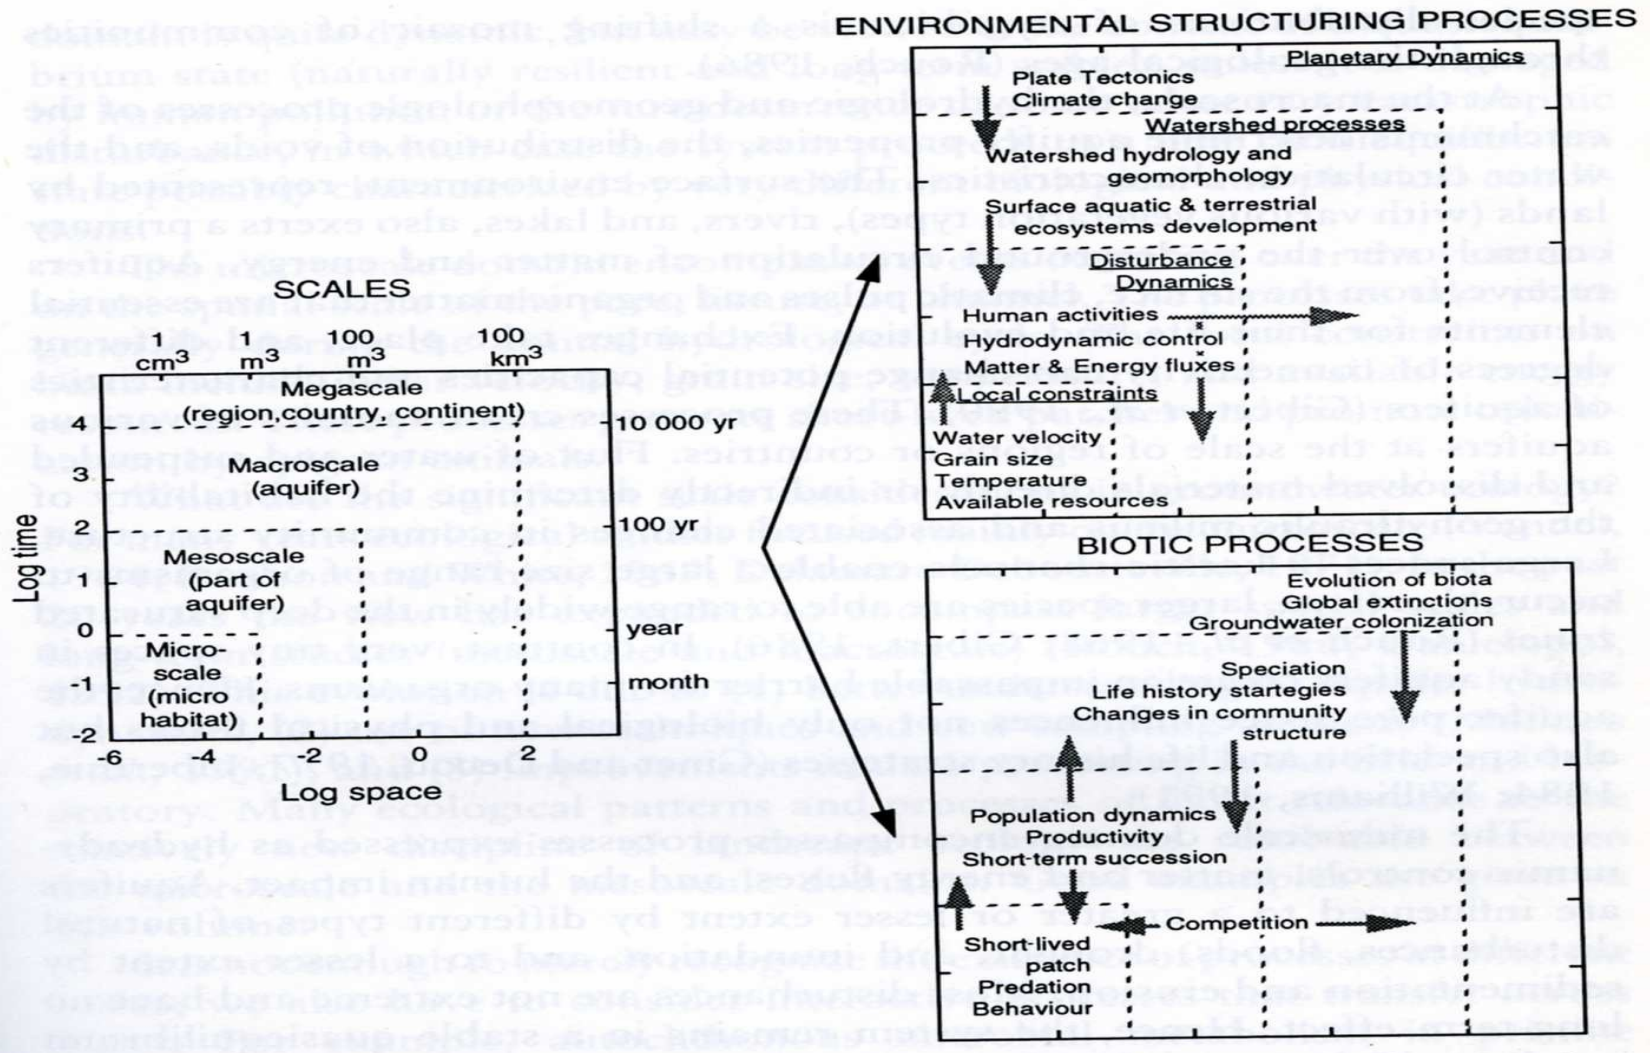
ENVIRONMENTAL STRUCTURING PROCESSES

Planetary Dynamics
Plate Tectonics
Climate change
Watershed processes
Watershed hydrology and geomorphology
Surface aquatic & terrestrial ecosystems development
Disturbance Dynamics
Human activities
Hydrodynamic control
Matter & Energy fluxes
Local constraints
Water velocity
Grain size
Temperature
Available resources

SCALES

1 $cm^3$
1 $m^3$
100 $m^3$
100 $km^3$

Megascale (region,country, continent)
Macroscale (aquifer)
Mesoscale (part of aquifer)
Micro-scale (micro habitat)

10 000 yr
100 yr
year
month

Log time
4
3
2
1
0
-1
-2

-6
-4
-2
0
2
Log space

BIOTIC PROCESSES

Evolution of biota
Global extinctions
Groundwater colonization
Speciation
Life history startegies
Changes in community structure
Population dynamics
Productivity
Short-term succession
Competition
Short-lived patch
Predation
Behaviour